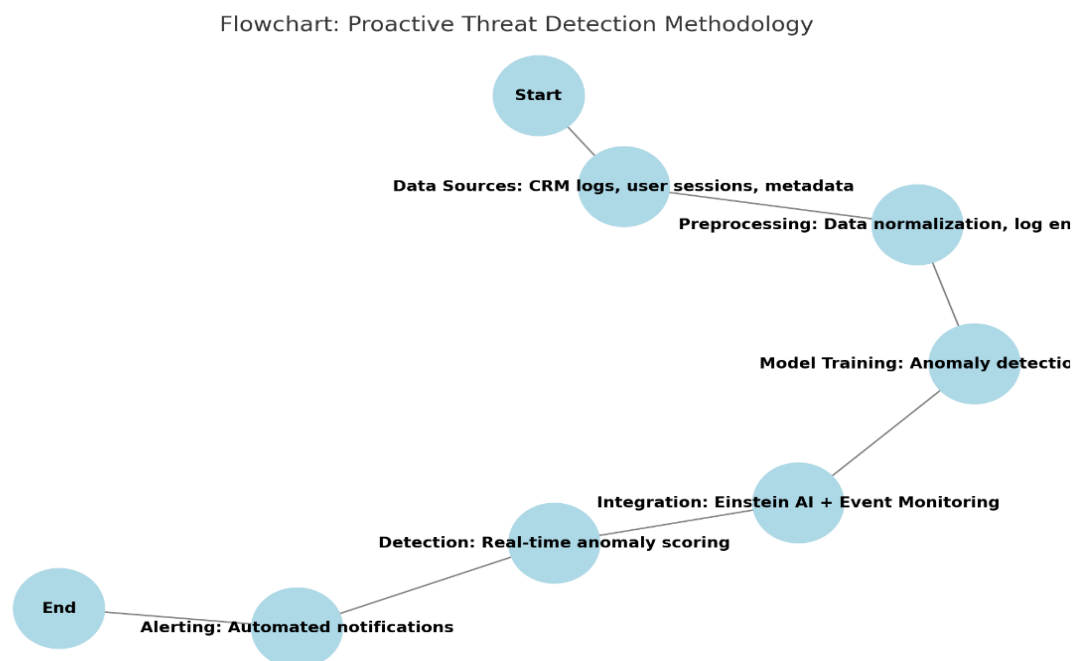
Flowchart: Proactive Threat Detection Methodology

Start

Data Sources: CRM logs, user sessions, metadata

Preprocessing: Data normalization, log en

Model Training: Anomaly detectio

Integration: Einstein AI + Event Monitoring

Detection: Real-time anomaly scoring

Alerting: Automated notifications

End